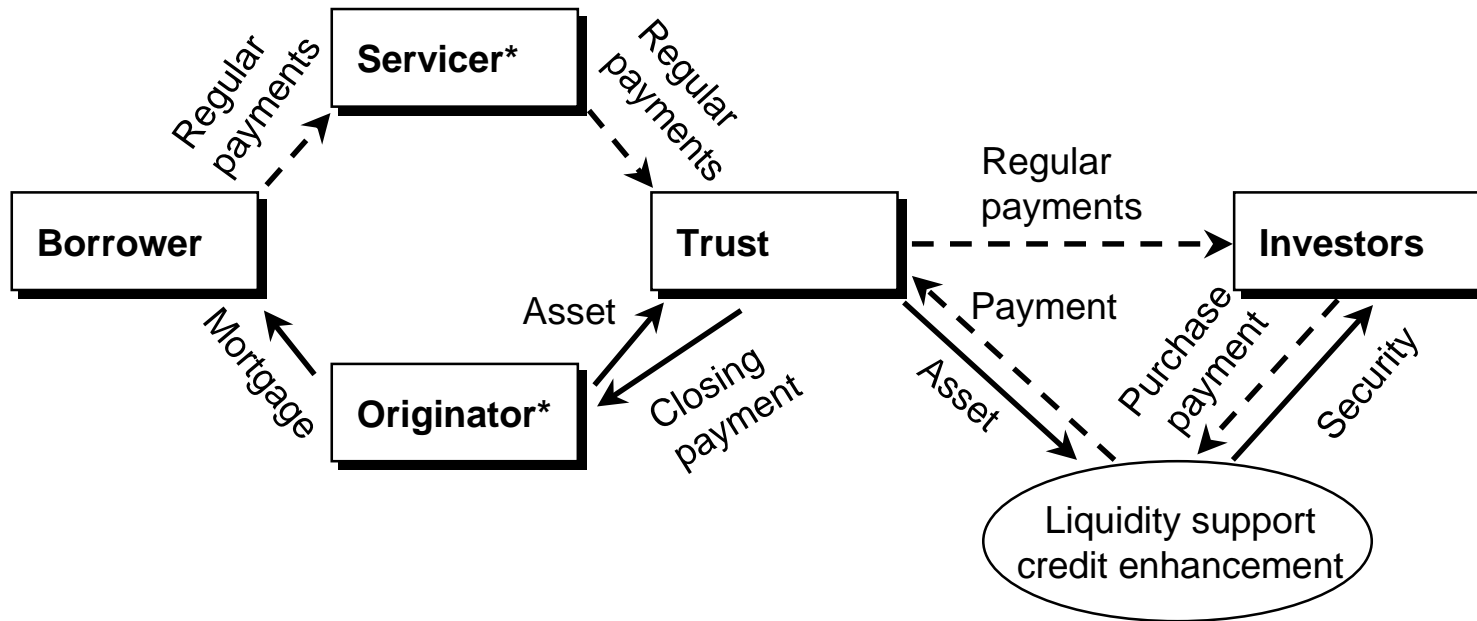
Regular payments

Servicer*

Regular payments

Regular payments

Borrower

Trust

Investors

Asset

Payment

Mortgage

Originator*

Closing payment

Asset

Purchase payment

Security

Liquidity support credit enhancement